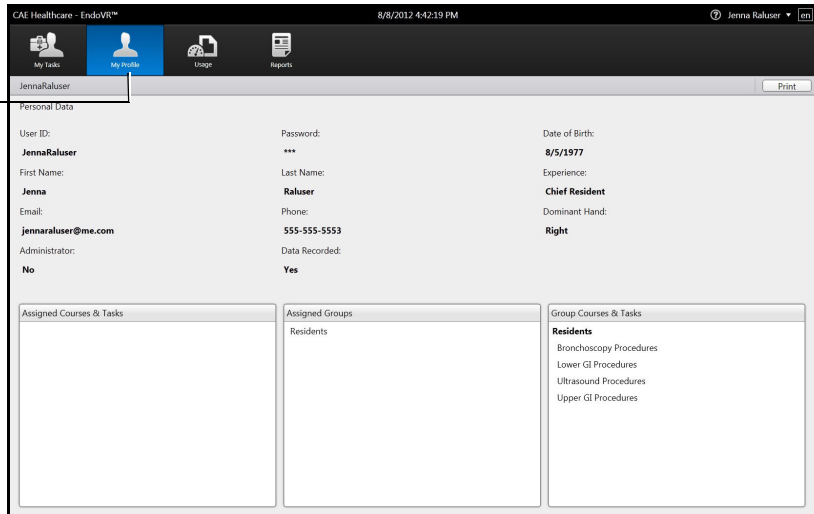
CAE Healthcare - EndoVR™

8/8/2012 4:42:19 PM

Jenna Raluser ▾ en

My Tasks

My Profile

Usage

Reports

JennaRaluser

Print

Personal Data

User ID:

JennaRaluser

First Name:

Jenna

Email:

jennaraluser@me.com

Administrator:

No

Password:

***

Last Name:

Raluser

Phone:

555-555-5553

Data Recorded:

Yes

Date of Birth:

8/5/1977

Experience:

Chief Resident

Dominant Hand:

Right

Assigned Courses & Tasks

Assigned Groups

Residents

Group Courses & Tasks

Residents

Bronchoscopy Procedures

Lower GI Procedures

Ultrasound Procedures

Upper GI Procedures